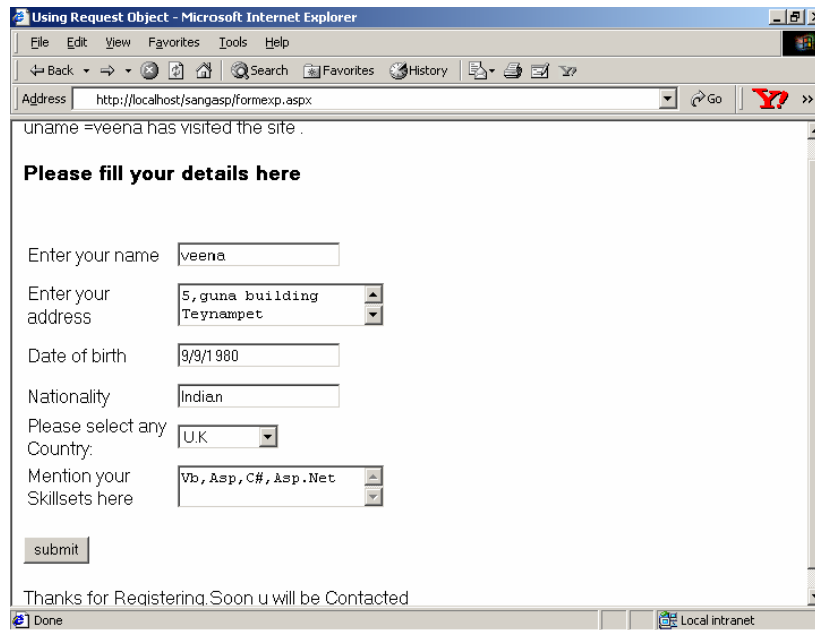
Using Request Object - Microsoft Internet Explorer

File Edit View Favorites Tools Help

Back Search Favorites History

Address http://localhost/sangasp/formexp.aspx Go

uname =veena has visited the site .

**Please fill your details here**

| | |
|---|---|
| Enter your name | veena |
| Enter your address | 5,guna building Teynampet |
| Date of birth | 9/9/1980 |
| Nationality | Indian |
| Please select any Country: | U.K |
| Mention your Skillsets here | Vb,Asp,C#,Asp.Net |

submit

Thanks for Registering.Soon u will be Contacted

Done Local intranet